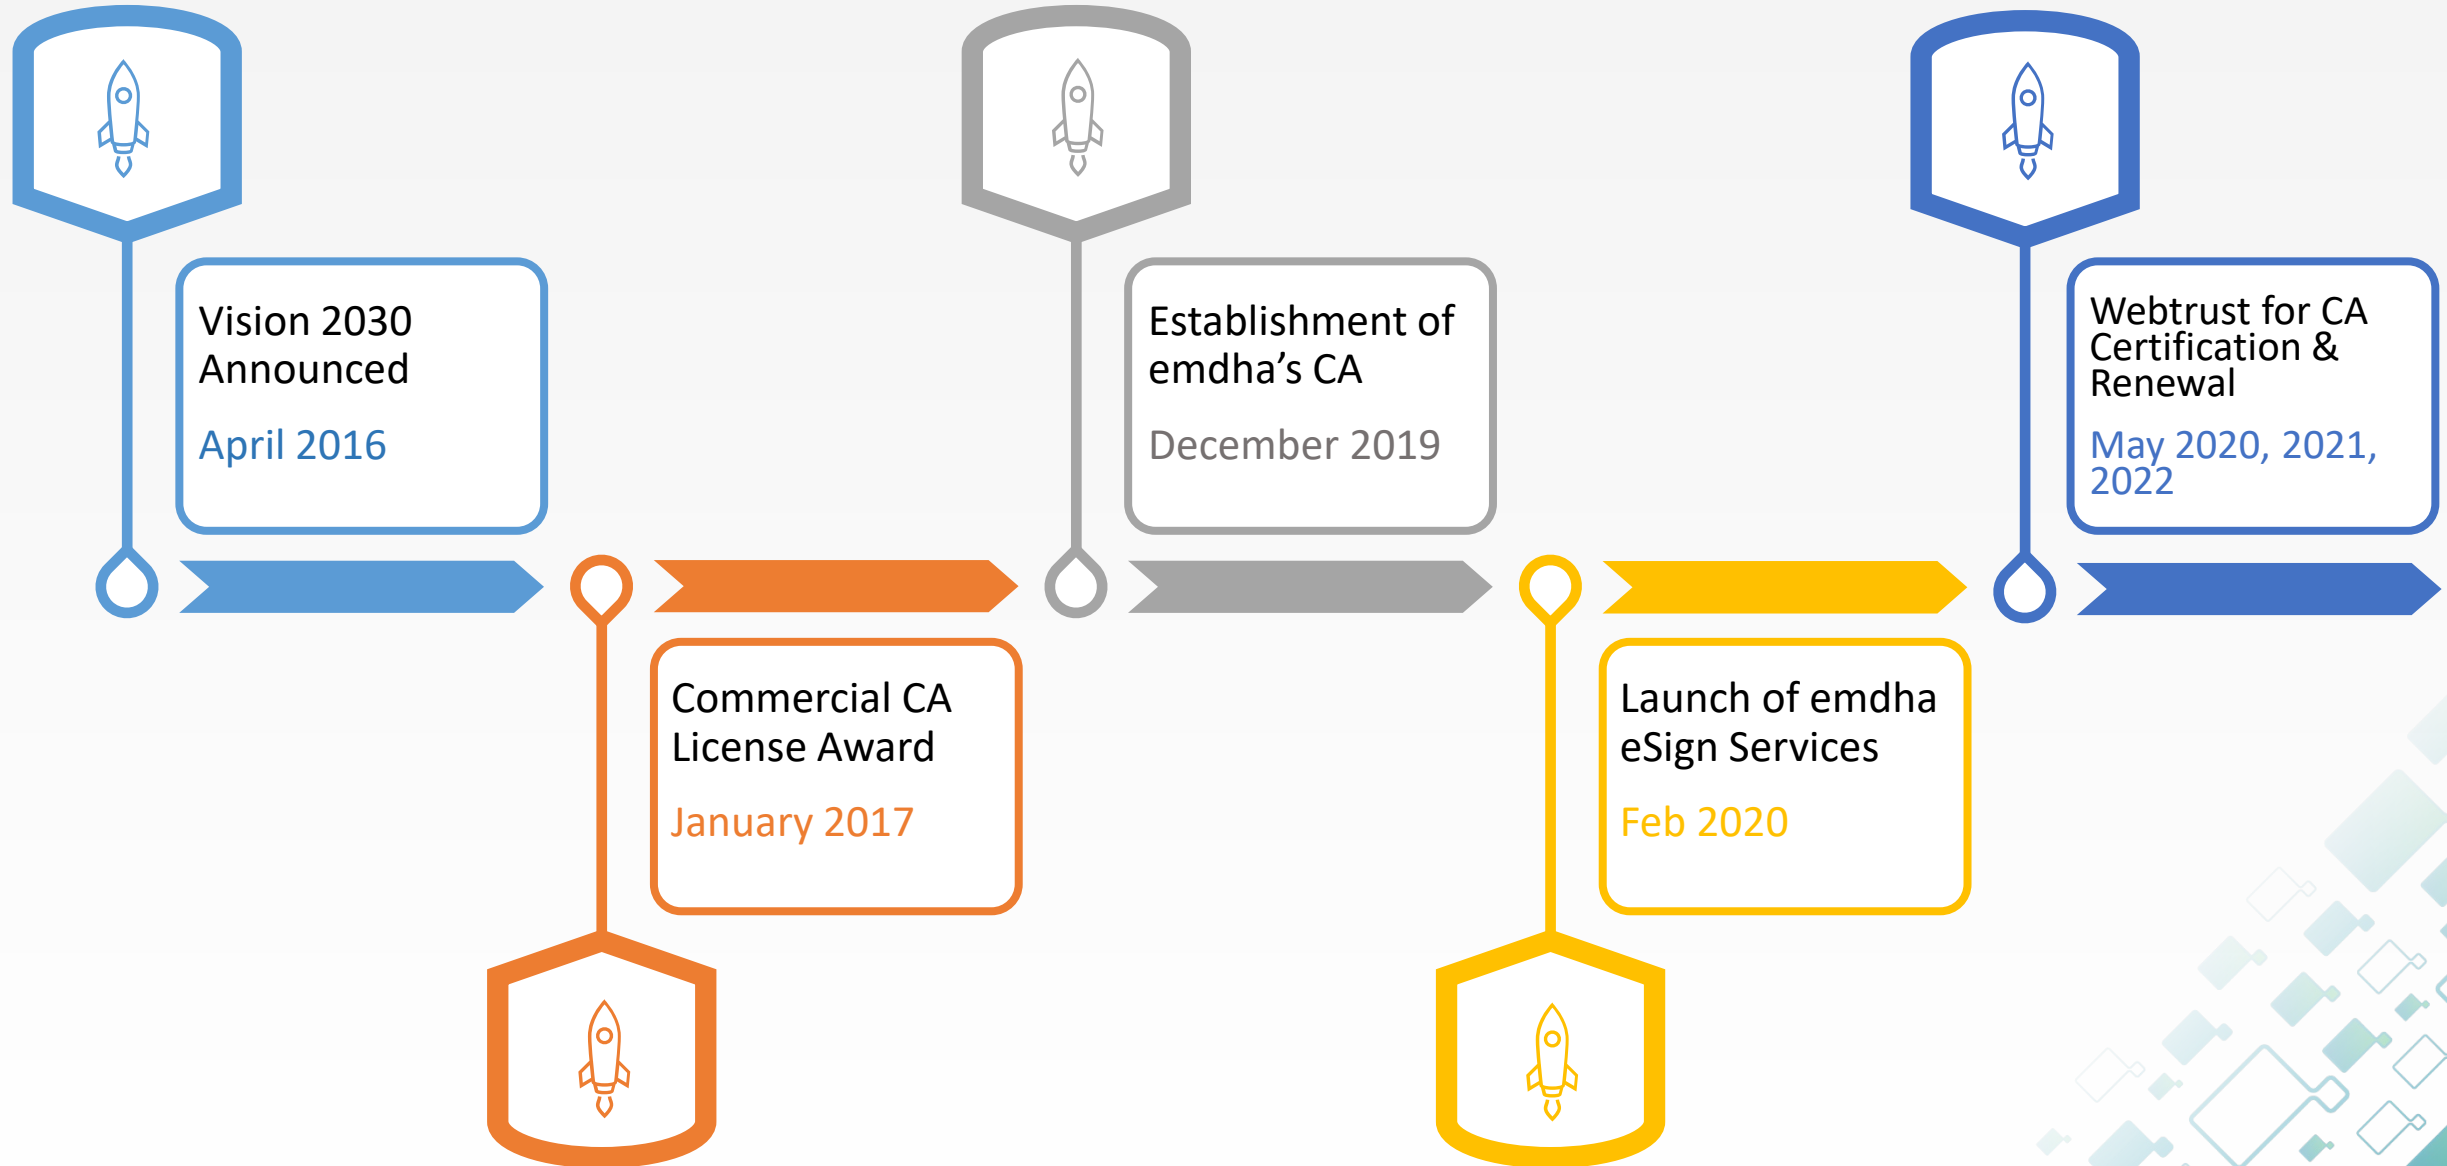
Vision 2030 Announced

April 2016

Commercial CA License Award

January 2017

Establishment of emdha's CA

December 2019

Launch of emdha eSign Services

Feb 2020

Webtrust for CA Certification & Renewal

May 2020, 2021, 2022